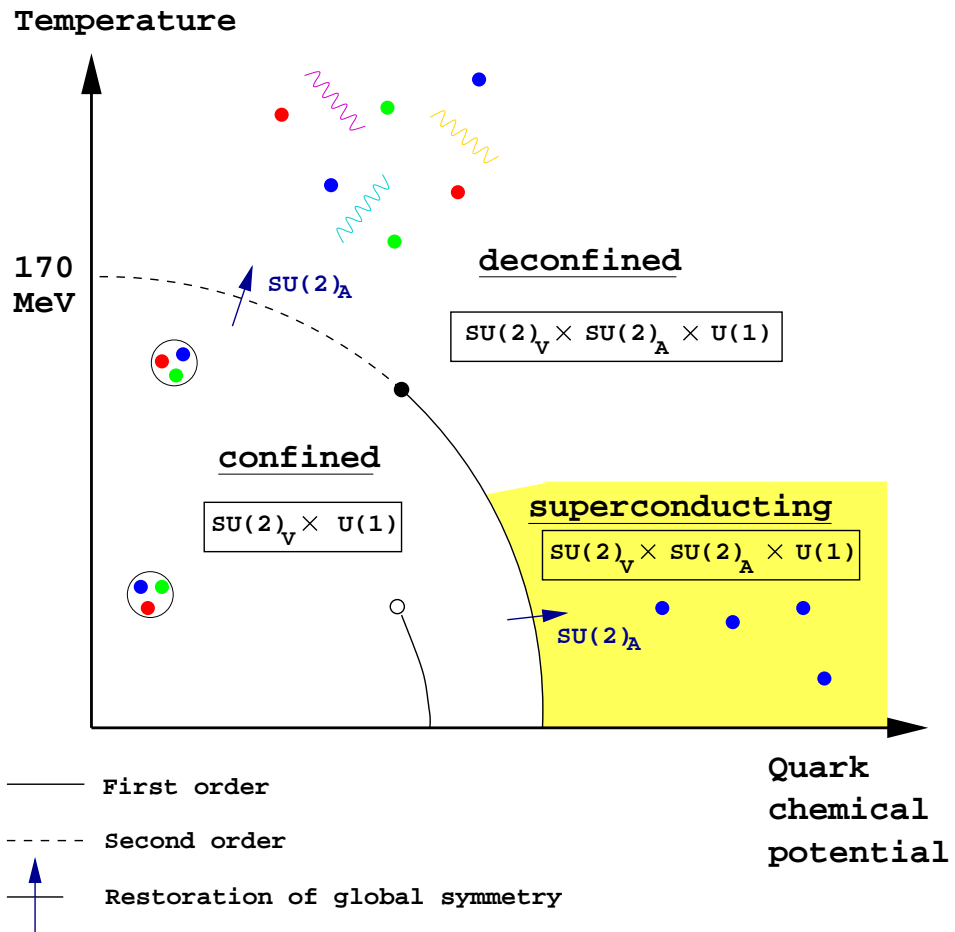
Temperature

170 MeV

$SU(2)_A$

deconfined

$SU(2)_V \times SU(2)_A \times U(1)$

confined

$SU(2)_V \times U(1)$

superconducting

$SU(2)_V \times SU(2)_A \times U(1)$

$SU(2)_A$

Quark chemical potential

First order

Second order

Restoration of global symmetry